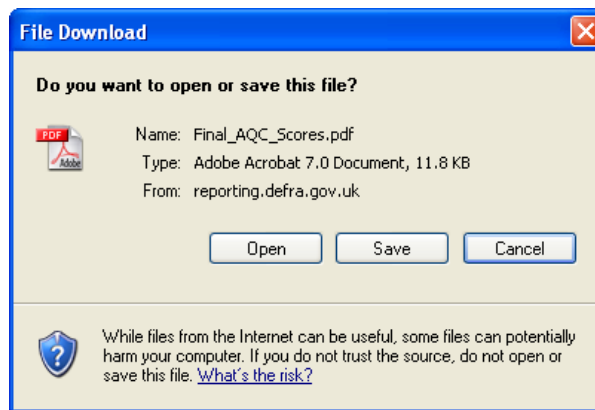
File Download

Do you want to open or save this file?

PDF
Adobe

Name: Final_AQC_Scores.pdf
Type: Adobe Acrobat 7.0 Document, 11.8 KB
From: reporting.defra.gov.uk

Open
Save
Cancel

While files from the Internet can be useful, some files can potentially harm your computer. If you do not trust the source, do not open or save this file. What's the risk?